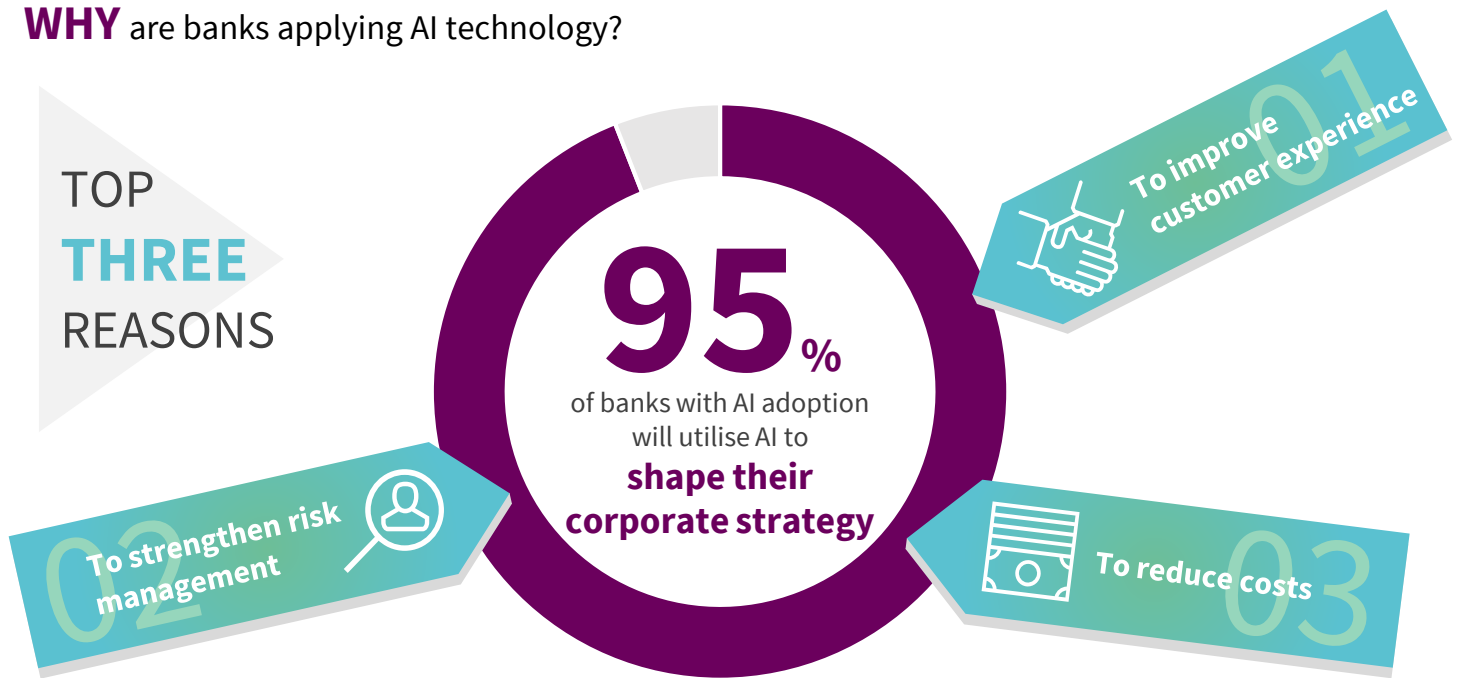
WHY are banks applying AI technology?

TOP THREE REASONS

95%
of banks with AI adoption will utilise AI to
shape their corporate strategy

01
To improve customer experience

02
To strengthen risk management

03
To reduce costs